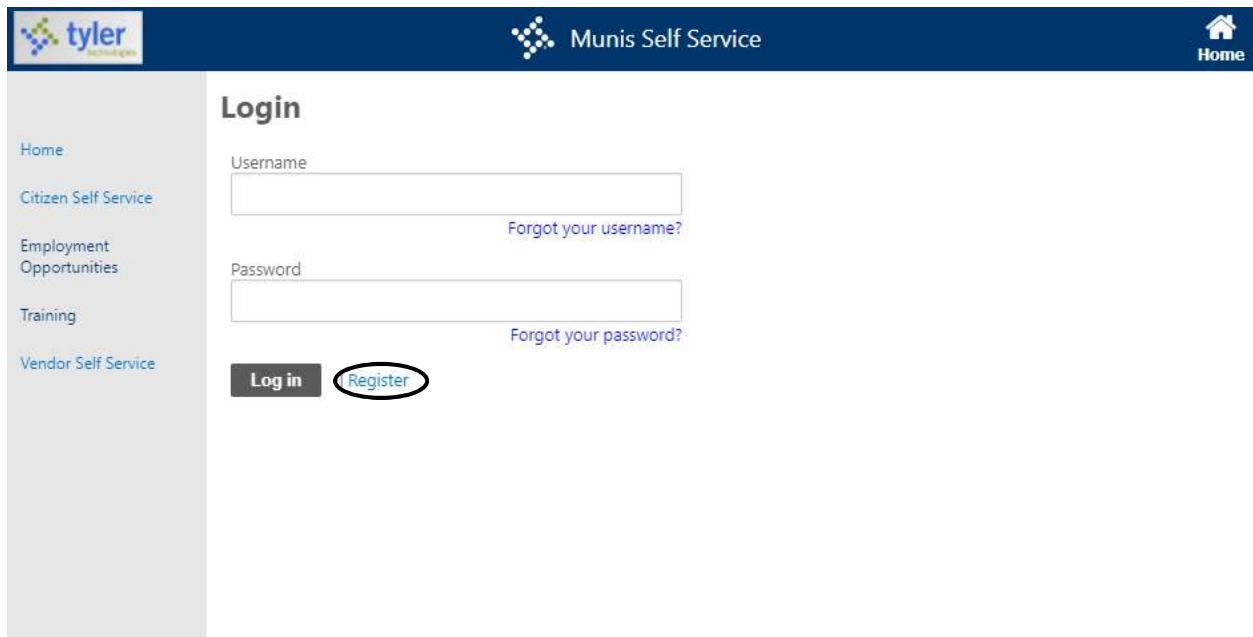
tyler technologies

Munis Self Service

Home

Home

Citizen Self Service

Employment Opportunities

Training

Vendor Self Service

Login

Username

Forgot your username?

Password

Forgot your password?

Log in

Register